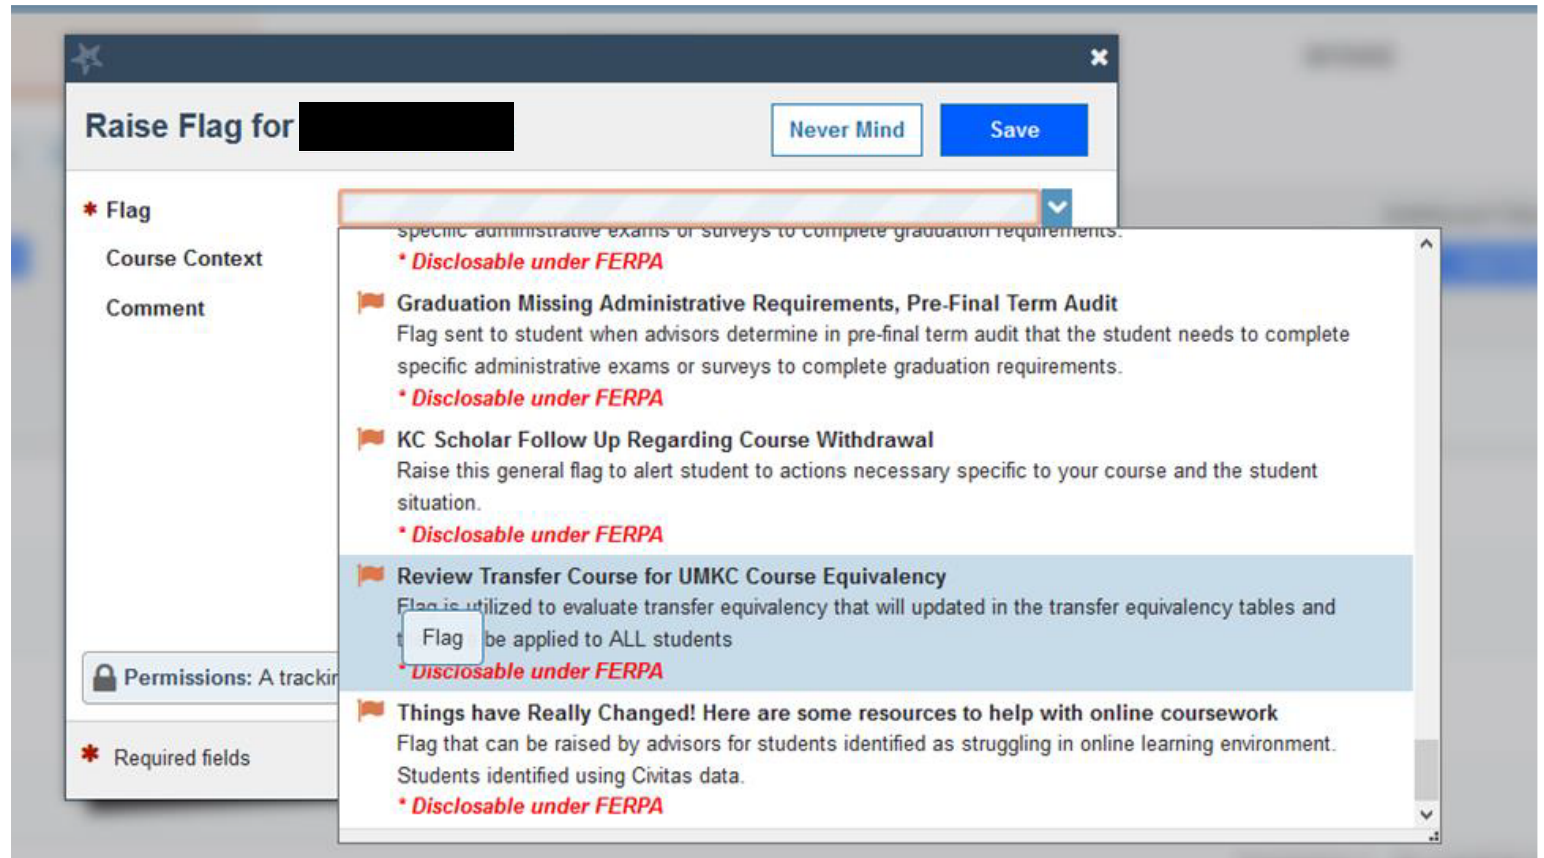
Raise Flag for

Never Mind

Save

* Flag

Course Context

Comment

specific administrative exams or surveys to complete graduation requirements.

* Disclosable under FERPA

Graduation Missing Administrative Requirements, Pre-Final Term Audit

Flag sent to student when advisors determine in pre-final term audit that the student needs to complete specific administrative exams or surveys to complete graduation requirements.

* Disclosable under FERPA

KC Scholar Follow Up Regarding Course Withdrawal

Raise this general flag to alert student to actions necessary specific to your course and the student situation.

* Disclosable under FERPA

Review Transfer Course for UMKC Course Equivalency

Flag is utilized to evaluate transfer equivalency that will updated in the transfer equivalency tables and t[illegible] be applied to ALL students

Flag

* Disclosable under FERPA

Things have Really Changed! Here are some resources to help with online coursework

Flag that can be raised by advisors for students identified as struggling in online learning environment. Students identified using Civitas data.

* Disclosable under FERPA

Permissions: A trackin

* Required fields